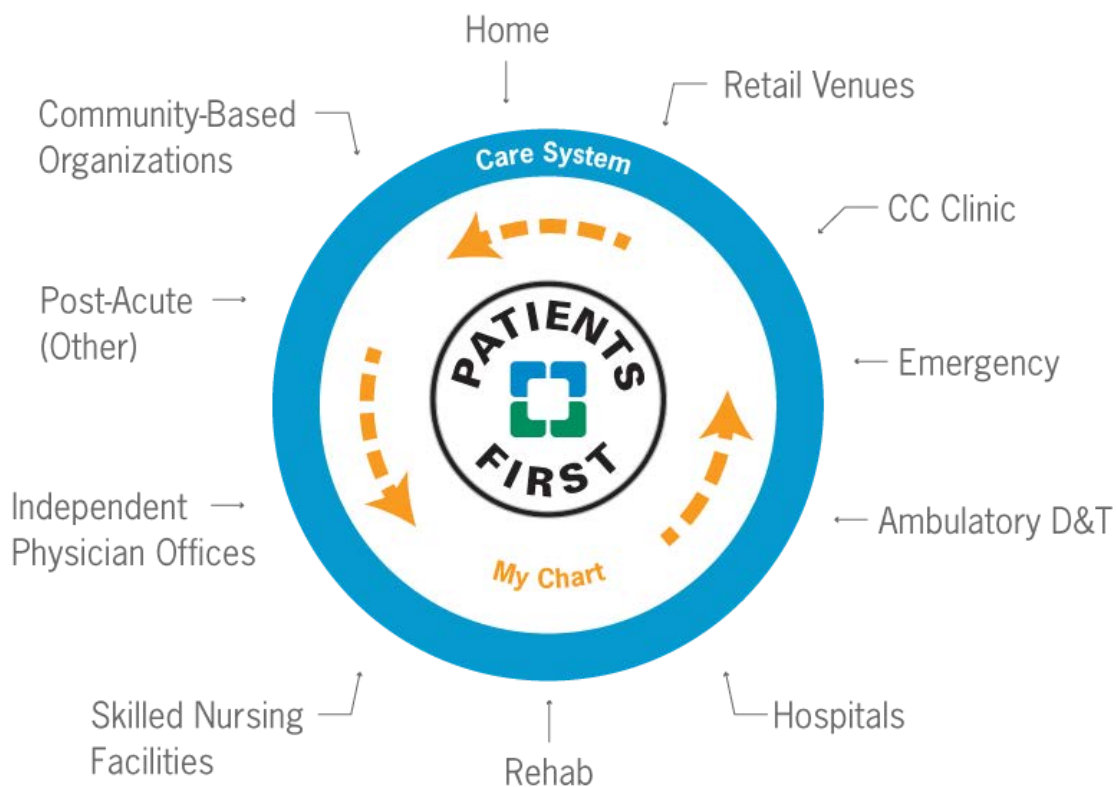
Home

Retail Venues

Community-Based Organizations

Care System

CC Clinic

Post-Acute (Other)

PATIENTS FIRST

Emergency

Independent Physician Offices

Ambulatory D&T

My Chart

Skilled Nursing Facilities

Hospitals

Rehab